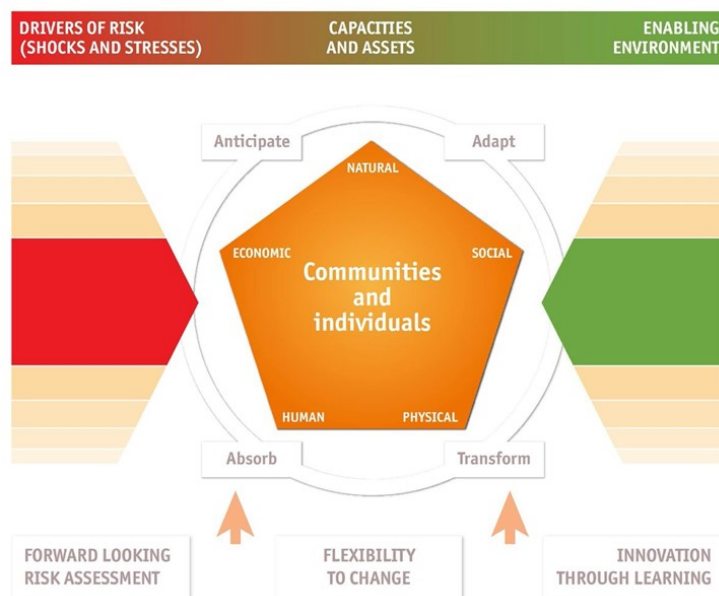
DRIVERS OF RISK (SHOCKS AND STRESSES)

CAPACITIES AND ASSETS

ENABLING ENVIRONMENT

Anticipate

Adapt

NATURAL

ECONOMIC

SOCIAL

Communities and individuals

HUMAN

PHYSICAL

Absorb

Transform

FORWARD LOOKING RISK ASSESSMENT

FLEXIBILITY TO CHANGE

INNOVATION THROUGH LEARNING